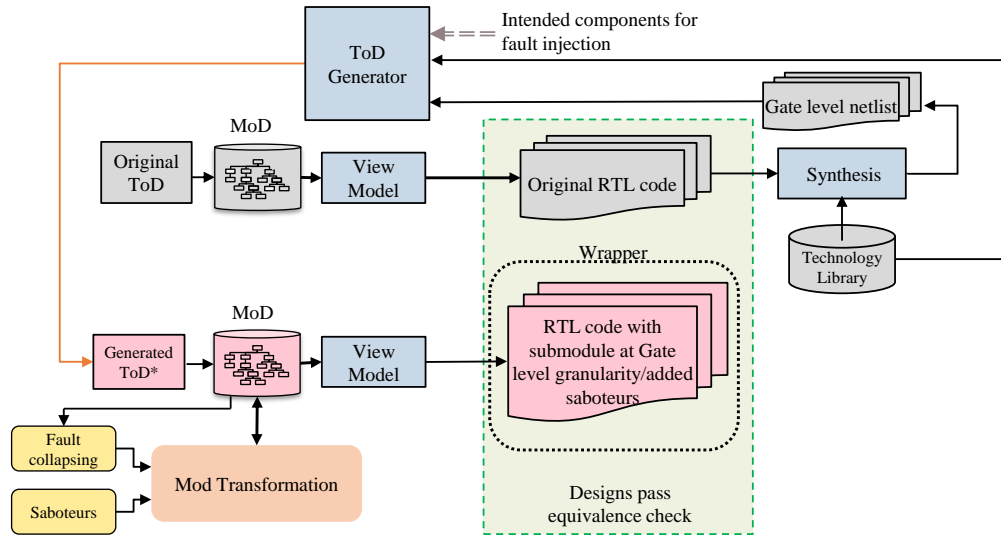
Intended components for fault injection

ToD Generator

Gate level netlist

MoD

Original ToD

View Model

Original RTL code

Synthesis

Technology Library

Wrapper

MoD

Generated ToD*

View Model

RTL code with submodule at Gate level granularity/added saboteurs

Fault collapsing

Saboteurs

Mod Transformation

Designs pass equivalence check